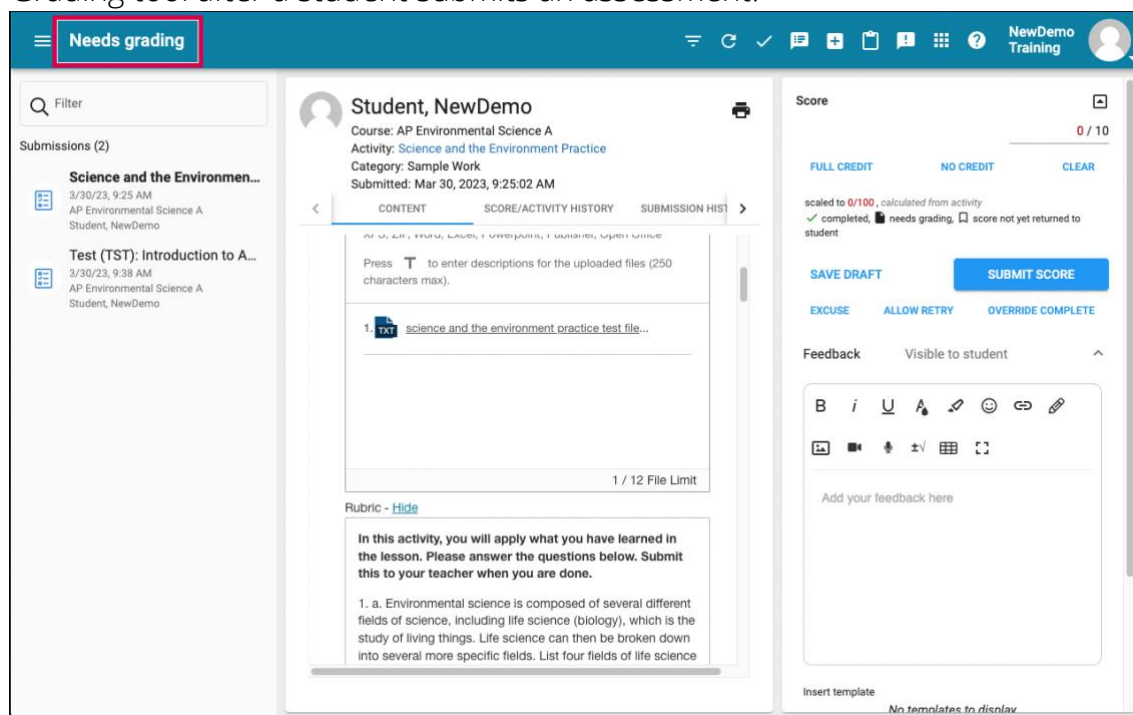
Grading tool after a student submits an assessment.

Needs grading

NewDemo Training

Filter

Submissions (2)

Science and the Environmen...
3/30/23, 9:25 AM
AP Environmental Science A
Student, NewDemo

Test (TST): Introduction to A...
3/30/23, 9:38 AM
AP Environmental Science A
Student, NewDemo

Student, NewDemo
Course: AP Environmental Science A
Activity: Science and the Environment Practice
Category: Sample Work
Submitted: Mar 30, 2023, 9:25:02 AM

CONTENT SCORE/ACTIVITY HISTORY SUBMISSION HIST

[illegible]

Press T to enter descriptions for the uploaded files (250 characters max).

1. TXT science and the environment practice test file...

1 / 12 File Limit

Rubric - Hide

In this activity, you will apply what you have learned in the lesson. Please answer the questions below. Submit this to your teacher when you are done.

1. a. Environmental science is composed of several different fields of science, including life science (biology), which is the study of living things. Life science can then be broken down into several more specific fields. List four fields of life science

Score

0 / 10

FULL CREDIT NO CREDIT CLEAR

scaled to 0/100, calculated from activity
✓ completed, needs grading, score not yet returned to student

SAVE DRAFT SUBMIT SCORE

EXCUSE ALLOW RETRY OVERRIDE COMPLETE

Feedback Visible to student

B i U

Add your feedback here

Insert template
No templates to display